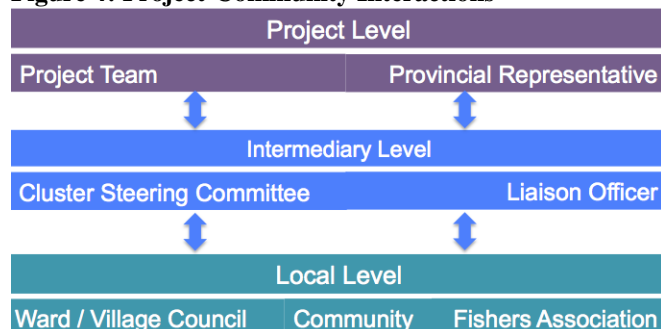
Figure 4: Project-Community Interactions

Project Level

Project Team

Provincial Representative

Intermediary Level

Cluster Steering Committee

Liaison Officer

Local Level

Ward / Village Council

Community

Fishers Association